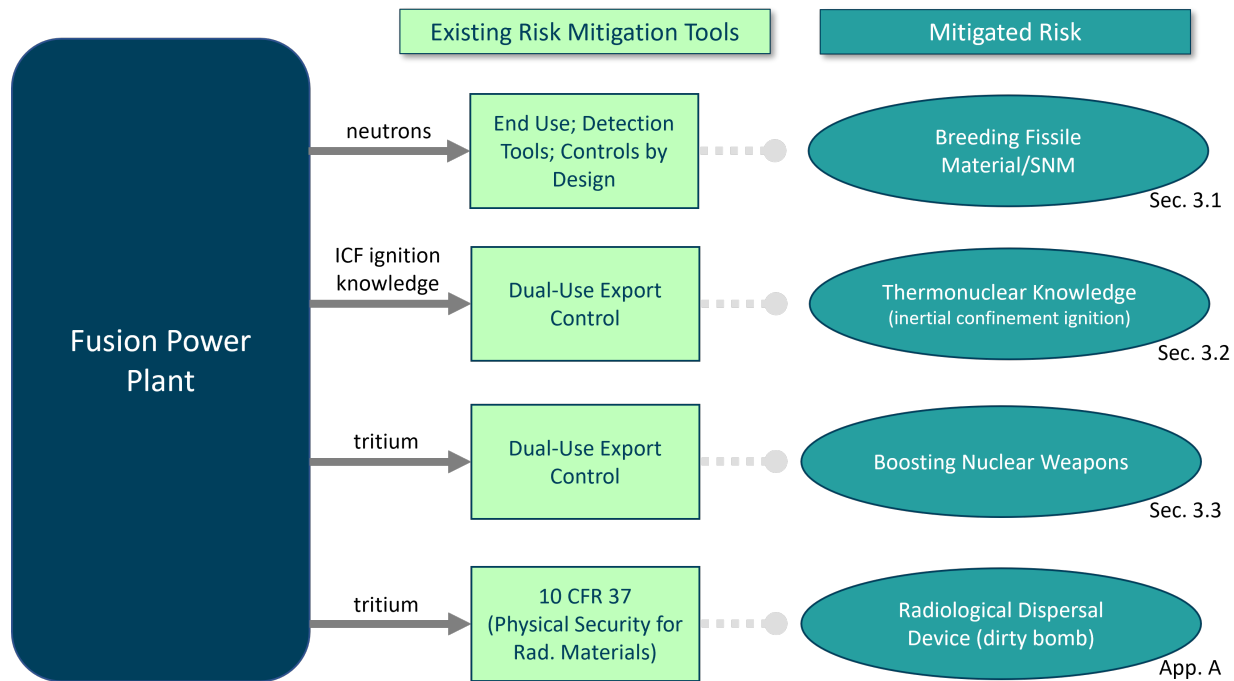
Existing Risk Mitigation Tools

Mitigated Risk

Fusion Power Plant

neutrons

End Use; Detection Tools; Controls by Design

Breeding Fissile Material/SNM

Sec. 3.1

ICF ignition knowledge

Dual-Use Export Control

Thermonuclear Knowledge (inertial confinement ignition)

Sec. 3.2

tritium

Dual-Use Export Control

Boosting Nuclear Weapons

Sec. 3.3

tritium

10 CFR 37 (Physical Security for Rad. Materials)

Radiological Dispersal Device (dirty bomb)

App. A